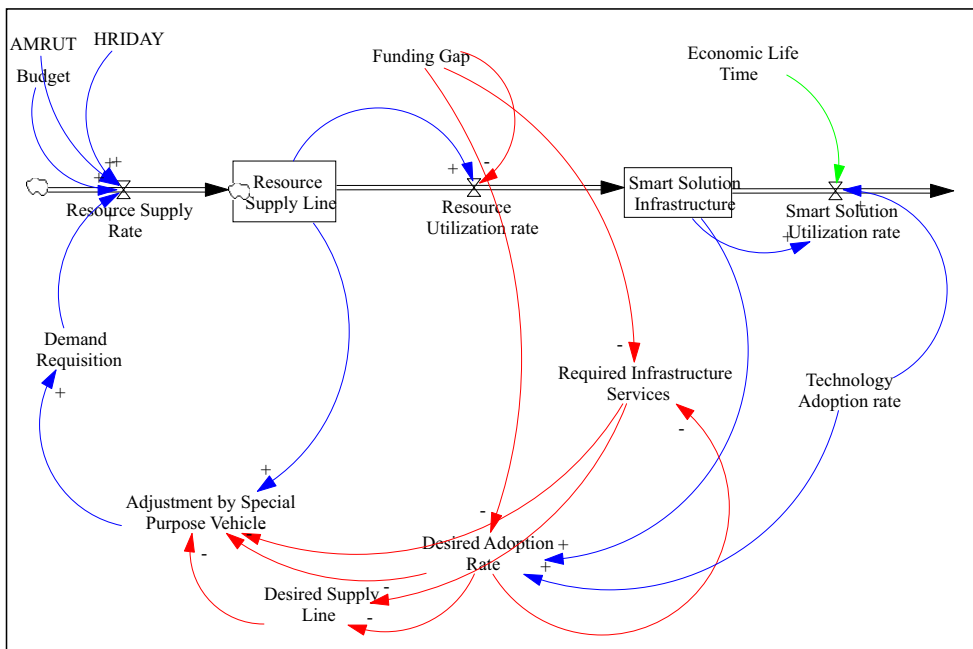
AMRUT
HRIDAY
Budget
Funding Gap
Economic Life Time
+ +
+
Resource Supply Rate
Resource Supply Line
+
-
Resource Utilization rate
Smart Solution Infrastructure
Smart Solution Utilization rate
+
+
Demand Requisition
+
-
Required Infrastructure Services
Technology Adoption rate
-
+
Adjustment by Special Purpose Vehicle
-
Desired Adoption Rate
+
+
-
Desired Supply Line
-
-